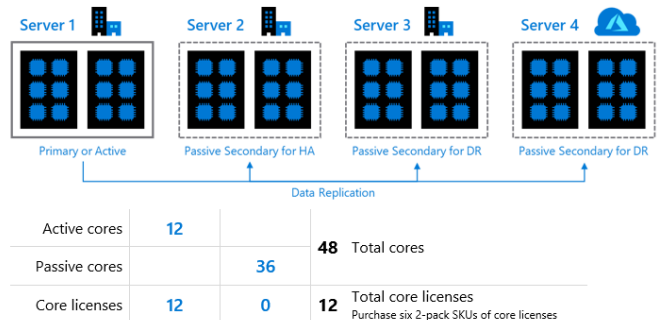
Server 1

Server 2

Server 3

Server 4

Primary or Active

Passive Secondary for HA

Passive Secondary for DR

Passive Secondary for DR

Data Replication

| | | | | |
|---|---|---|---|---|
| Active cores | 12 | | 48 | Total cores |
| Passive cores | | 36 | | |
| Core licenses | 12 | 0 | 12 | Total core licenses<br>Purchase six 2-pack SKUs of core licenses |